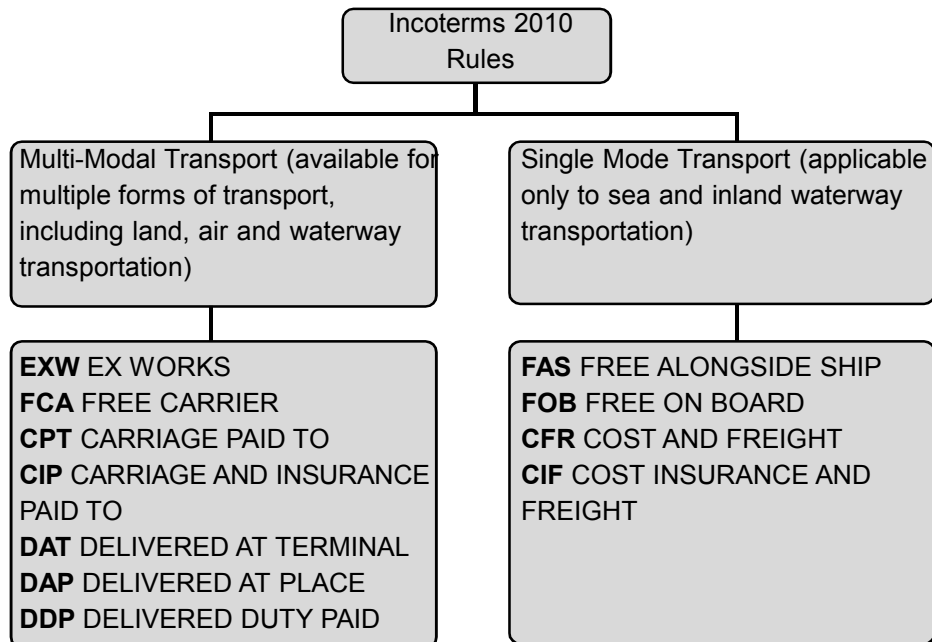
Incoterms 2010
Rules

Multi-Modal Transport (available for multiple forms of transport, including land, air and waterway transportation)

Single Mode Transport (applicable only to sea and inland waterway transportation)

EXW EX WORKS
FCA FREE CARRIER
CPT CARRIAGE PAID TO
CIP CARRIAGE AND INSURANCE PAID TO
DAT DELIVERED AT TERMINAL
DAP DELIVERED AT PLACE
DDP DELIVERED DUTY PAID

FAS FREE ALONGSIDE SHIP
FOB FREE ON BOARD
CFR COST AND FREIGHT
CIF COST INSURANCE AND FREIGHT